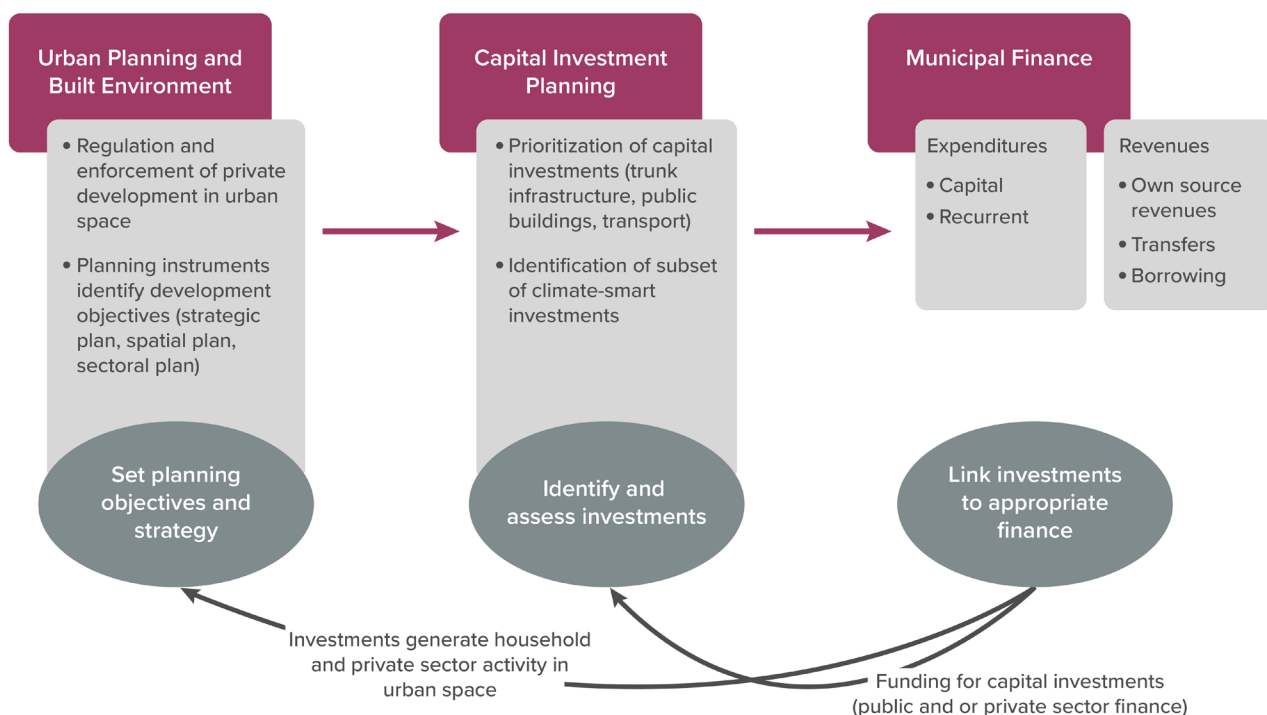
Urban Planning and Built Environment

• Regulation and enforcement of private development in urban space

• Planning instruments identify development objectives (strategic plan, spatial plan, sectoral plan)

Set planning objectives and strategy

Capital Investment Planning

• Prioritization of capital investments (trunk infrastructure, public buildings, transport)

• Identification of subset of climate-smart investments

Identify and assess investments

Municipal Finance

Expenditures

• Capital

• Recurrent

Revenues

• Own source revenues

• Transfers

• Borrowing

Link investments to appropriate finance

Investments generate household and private sector activity in urban space

Funding for capital investments (public and or private sector finance)